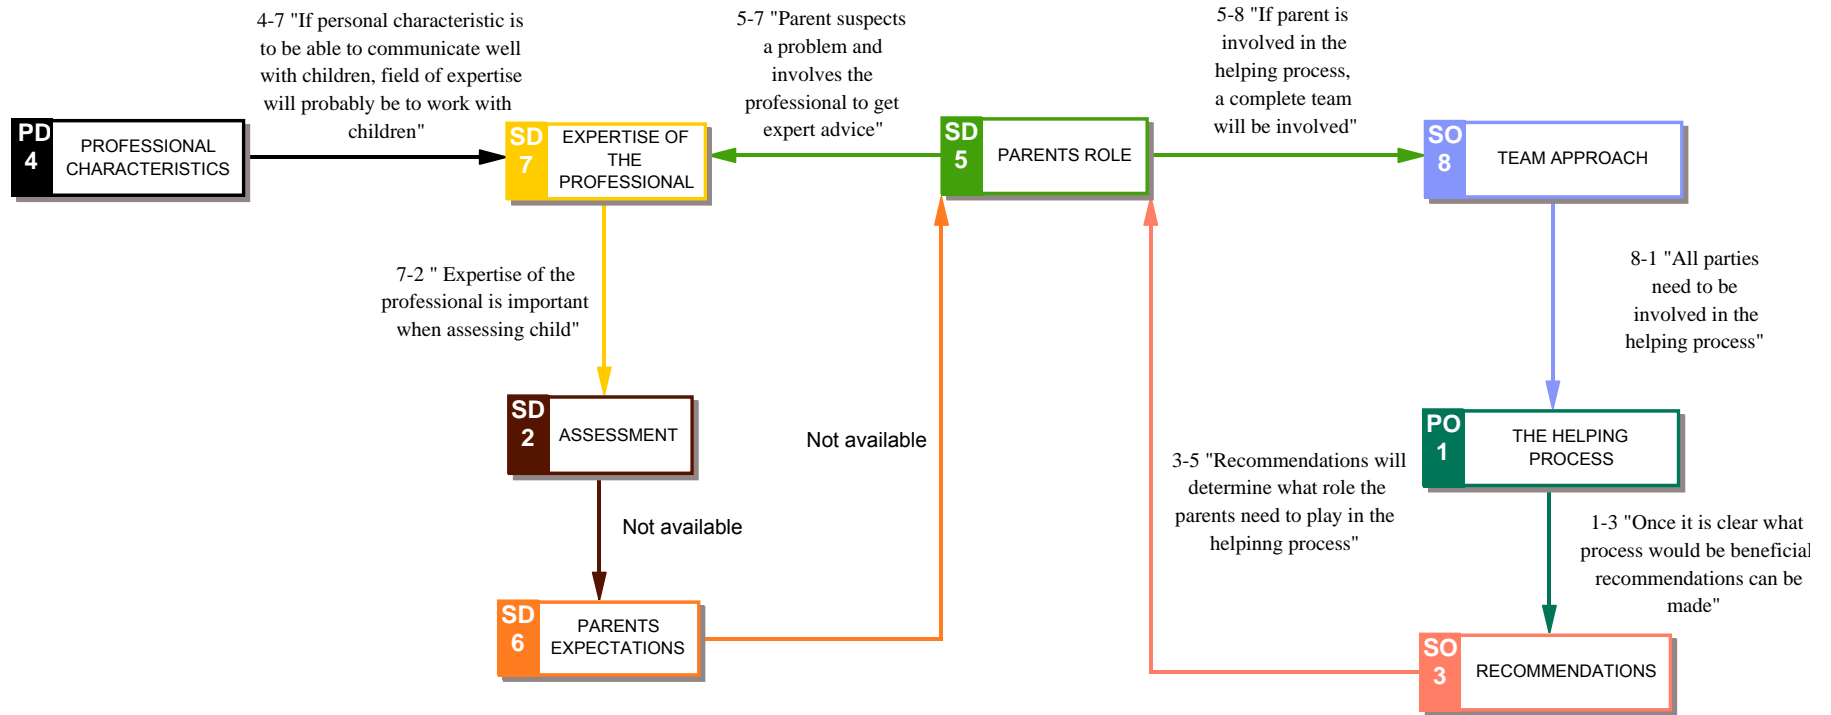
4-7 "If personal characteristic is to be able to communicate well with children, field of expertise will probably be to work with children"

5-7 "Parent suspects a problem and involves the professional to get expert advice"

5-8 "If parent is involved in the helping process, a complete team will be involved"

PD 4 PROFESSIONAL CHARACTERISTICS

SD 7 EXPERTISE OF THE PROFESSIONAL

SD 5 PARENTS ROLE

SO 8 TEAM APPROACH

7-2 " Expertise of the professional is important when assessing child"

8-1 "All parties need to be involved in the helping process"

SD 2 ASSESSMENT

Not available

PO 1 THE HELPING PROCESS

3-5 "Recommendations will determine what role the parents need to play in the helpinng process"

1-3 "Once it is clear what process would be beneficial recommendations can be made"

Not available

SD 6 PARENTS EXPECTATIONS

SO 3 RECOMMENDATIONS